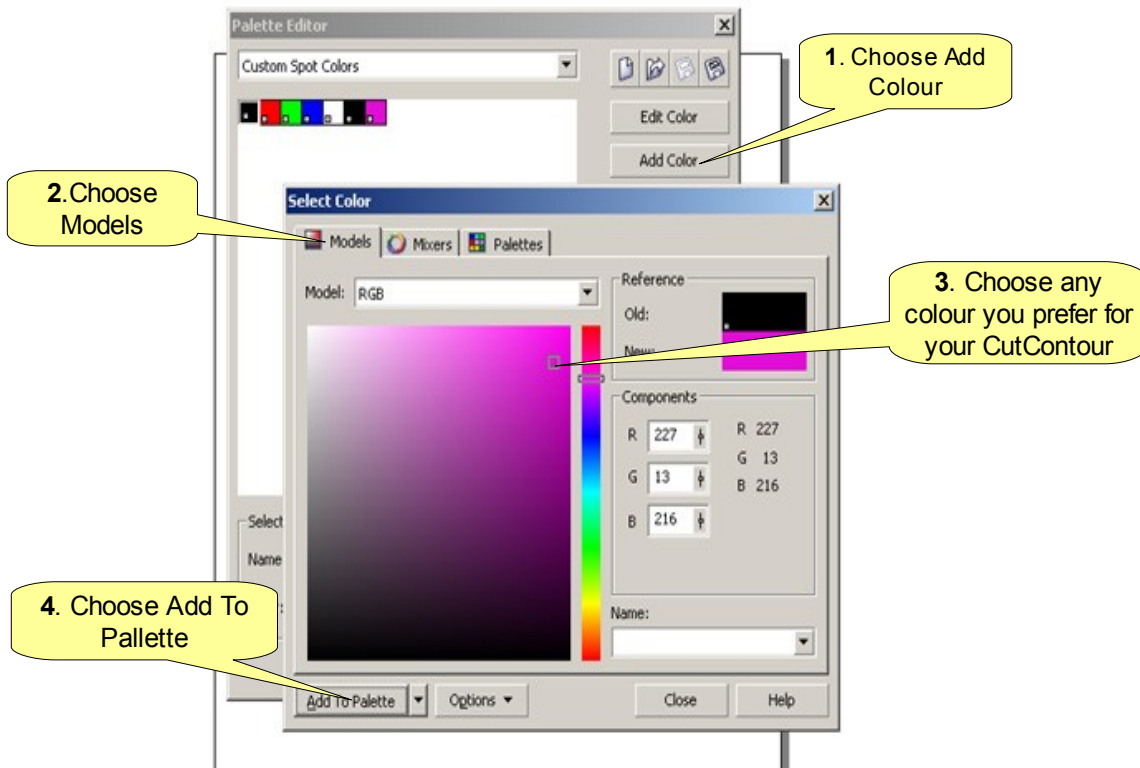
Palette Editor

Custom Spot Colors

Edit Color

Add Color

1. Choose Add Colour

2.Choose Models

Select Color

Models

Mixers

Palettes

Model: RGB

Reference

Old:

New:

3. Choose any colour you prefer for your CutContour

Components

R 227

G 13

B 216

R 227

G 13

B 216

Select

Name

Name:

4. Choose Add To Pallette

Add To Palette

Options

Close

Help